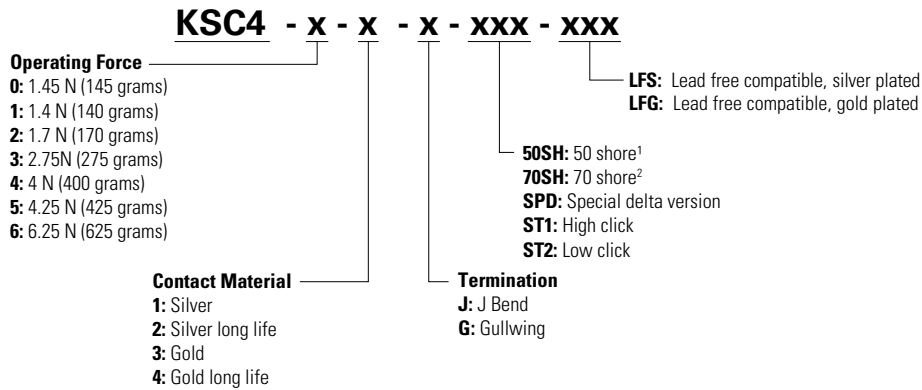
KSC4 - x - x - x - xxx - xxx

Operating Force
0: 1.45 N (145 grams)
1: 1.4 N (140 grams)
2: 1.7 N (170 grams)
3: 2.75N (275 grams)
4: 4 N (400 grams)
5: 4.25 N (425 grams)
6: 6.25 N (625 grams)

Contact Material
1: Silver
2: Silver long life
3: Gold
4: Gold long life

Termination
J: J Bend
G: Gullwing

50SH: 50 shore$^1$
70SH: 70 shore$^2$
SPD: Special delta version
ST1: High click
ST2: Low click

LFS: Lead free compatible, silver plated
LFG: Lead free compatible, gold plated